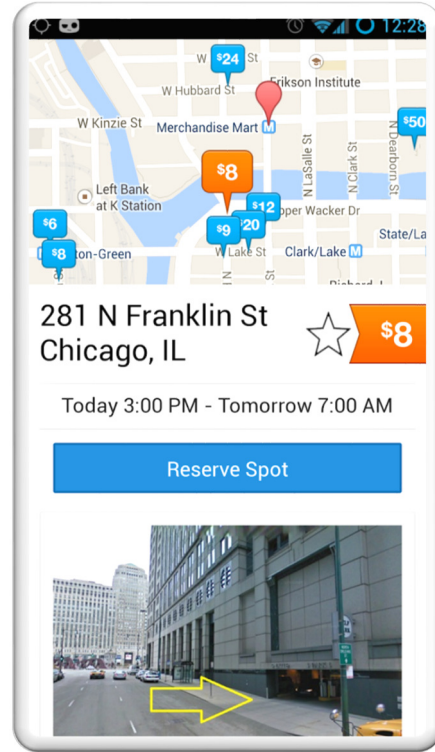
12:28

$24
W St
W Hubbard St
Erikson Institute
W Kinzie St
Merchandise Mart
$50
N Dearborn St
N Clark St
N LaSalle St
$8
Left Bank at K Station
$12
pper Wacker Dr
$6
$9
$20
State/Lake
$8
ton-Green
W Lake St
Clark/Lake
Richard

281 N Franklin St
Chicago, IL
$8

Today 3:00 PM - Tomorrow 7:00 AM

Reserve Spot